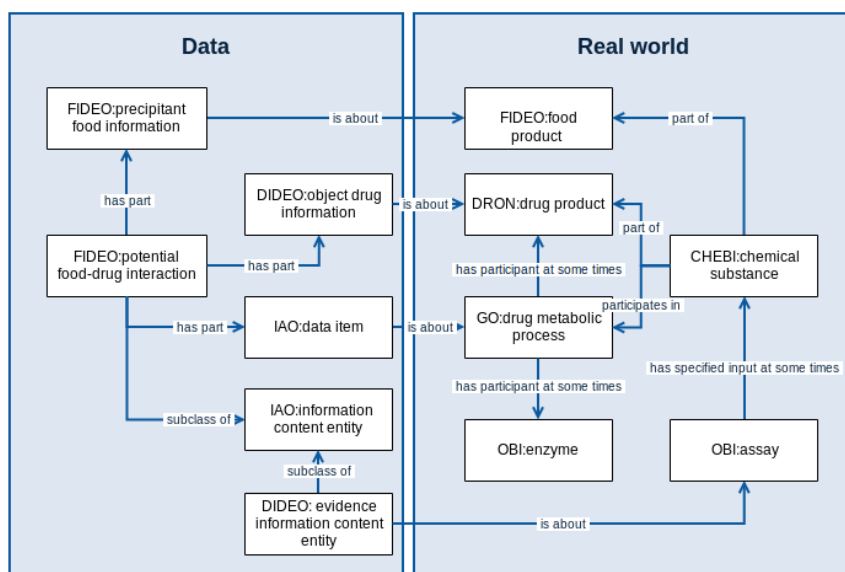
Data

Real world

FIDEO:precipitant food information

is about

FIDEO:food product

part of

has part

DIDEO:object drug information

is about

DRON:drug product

part of

FIDEO:potential food-drug interaction

has part

has participant at some times

CHEBI:chemical substance

has part

IAO:data item

is about

GO:drug metabolic process

participates in

has specified input at some times

has participant at some times

subclass of

IAO:information content entity

OBI:enzyme

OBI:assay

subclass of

DIDEO: evidence information content entity

is about